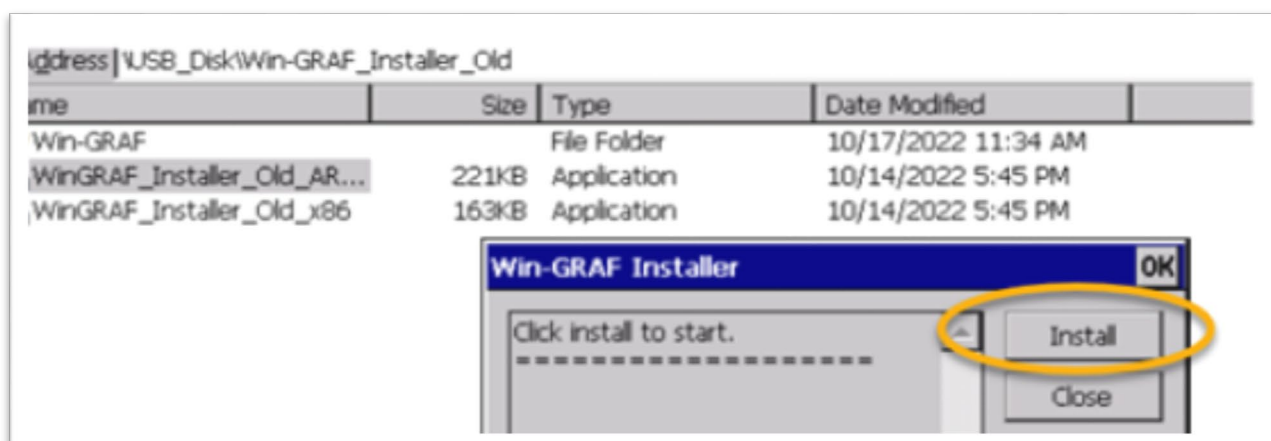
ddress \USB_Disk\Win-GRAF_Installer_Old

| me | Size | Type | Date Modified |
|---|---|---|---|
| Win-GRAF | | File Folder | 10/17/2022 11:34 AM |
| WinGRAF_Installer_Old_AR... | 221KB | Application | 10/14/2022 5:45 PM |
| WinGRAF_Installer_Old_x86 | 163KB | Application | 10/14/2022 5:45 PM |

Win-GRAF Installer
OK

Click install to start.
--------------------

Install
Close